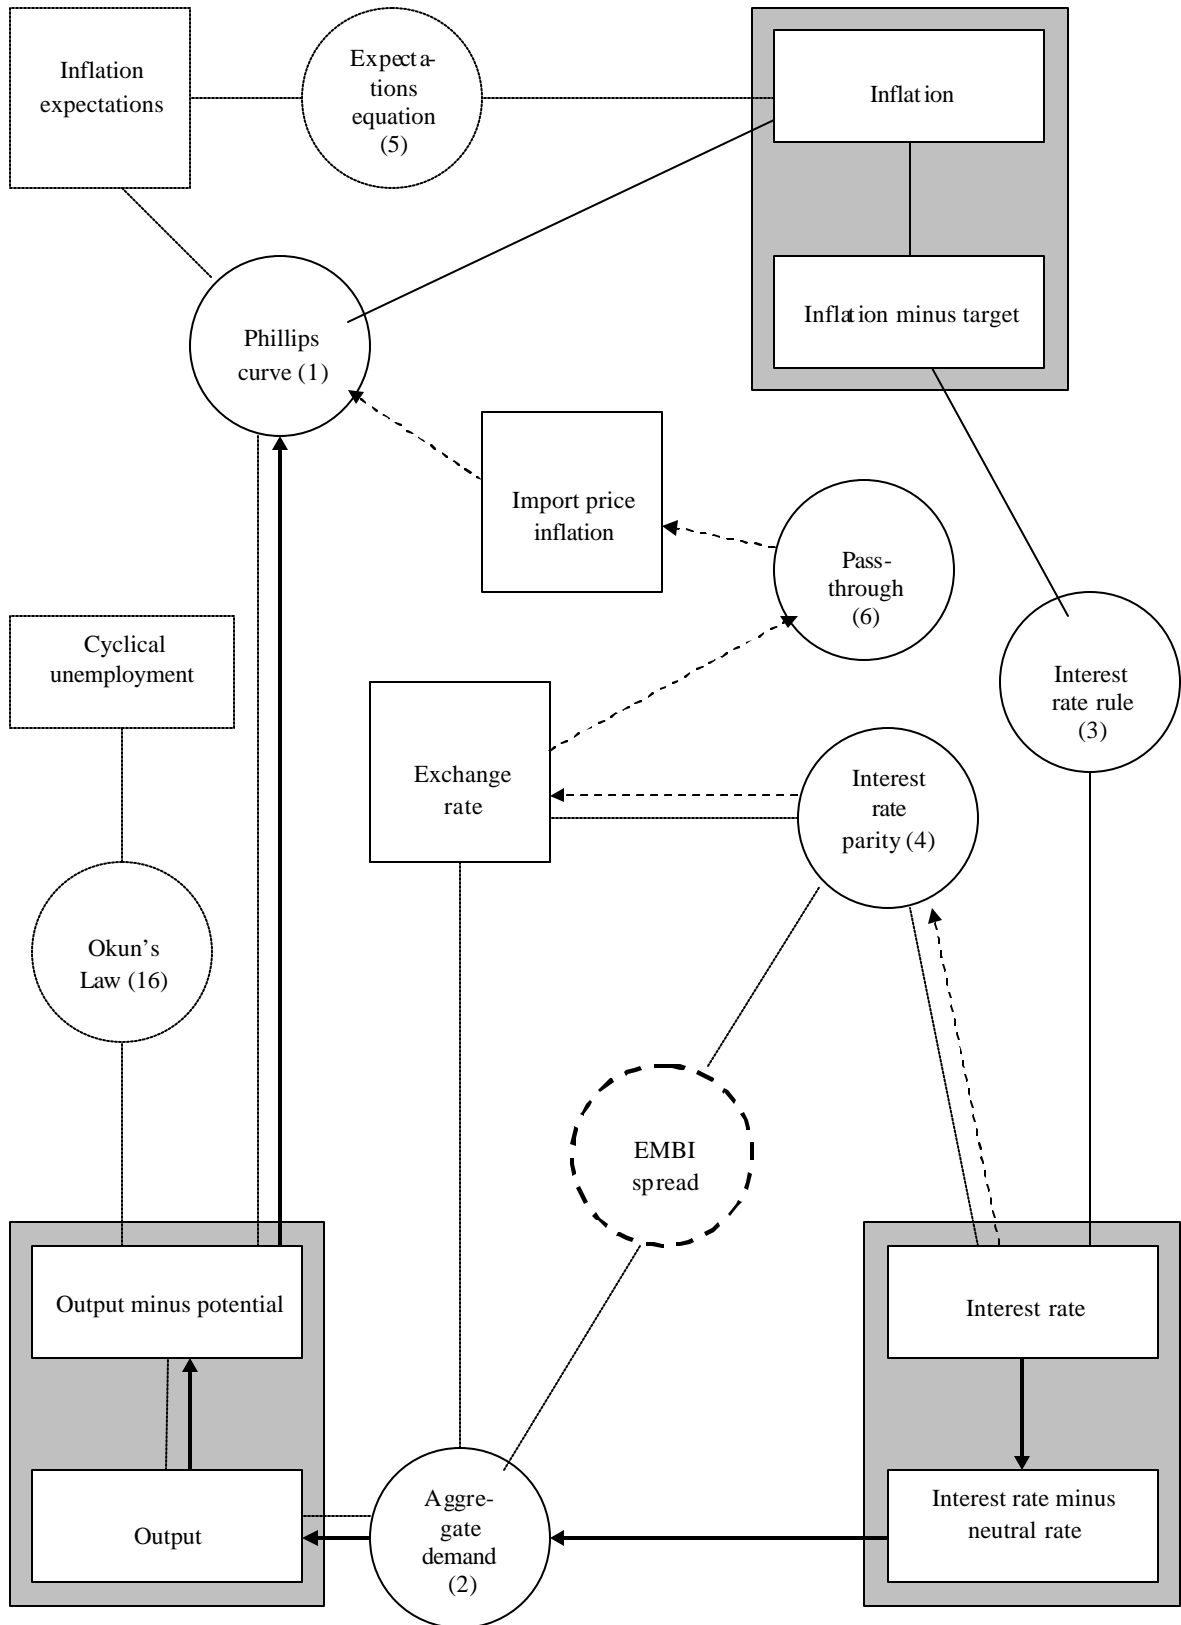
Inflation expectations

Expectations equation (5)

Inflation

Inflation minus target

Phillips curve (1)

Import price inflation

Pass-through (6)

Interest rate rule (3)

Cyclical unemployment

Exchange rate

Interest rate parity (4)

Okun's Law (16)

EMBI spread

Output minus potential

Interest rate

Output

Aggregate demand (2)

Interest rate minus neutral rate